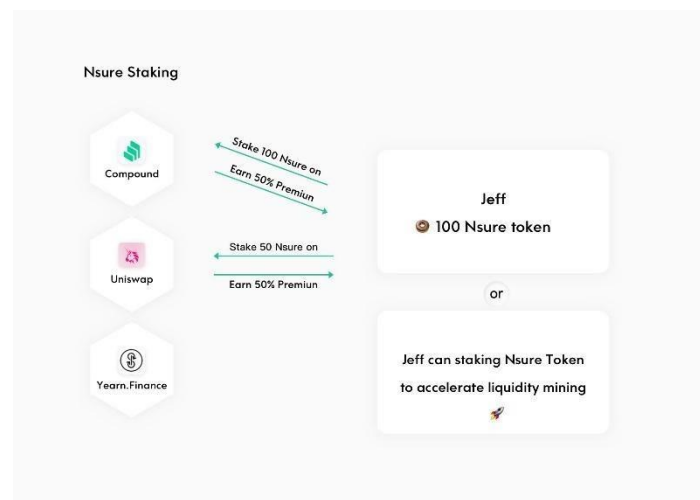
Nsure Staking

Compound

Uniswap

Yearn.Finance

Stake 100 Nsure on

Earn 50% Premiun

Stake 50 Nsure on

Earn 50% Premiun

Jeff

100 Nsure token

or

Jeff can staking Nsure Token to accelerate liquidity mining